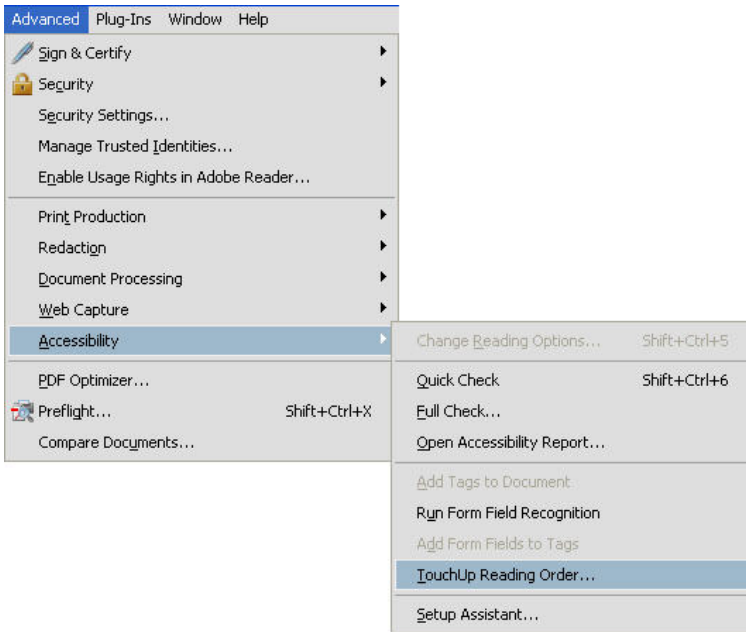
Advanced Plug-Ins Window Help

Sign & Certify
Security
Security Settings...
Manage Trusted Identities...
Enable Usage Rights in Adobe Reader...

Print Production
Redaction
Document Processing
Web Capture
Accessibility

PDF Optimizer...
Preflight... Shift+Ctrl+X
Compare Documents...

Change Reading Options... Shift+Ctrl+5

Quick Check Shift+Ctrl+6
Full Check...
Open Accessibility Report...

Add Tags to Document
Run Form Field Recognition
Add Form Fields to Tags
TouchUp Reading Order...

Setup Assistant...